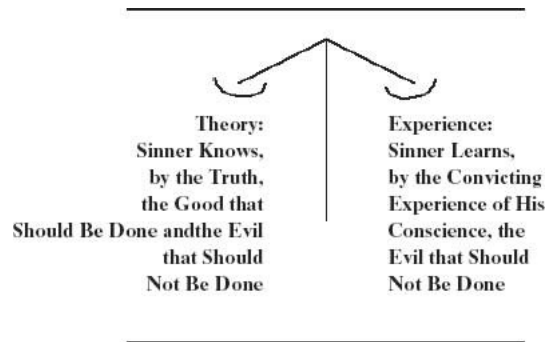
Theory:
Sinner Knows,
by the Truth,
the Good that
Should Be Done andthe Evil
that Should
Not Be Done

Experience:
Sinner Learns,
by the Convicting
Experience of His
Conscience, the
Evil that Should
Not Be Done